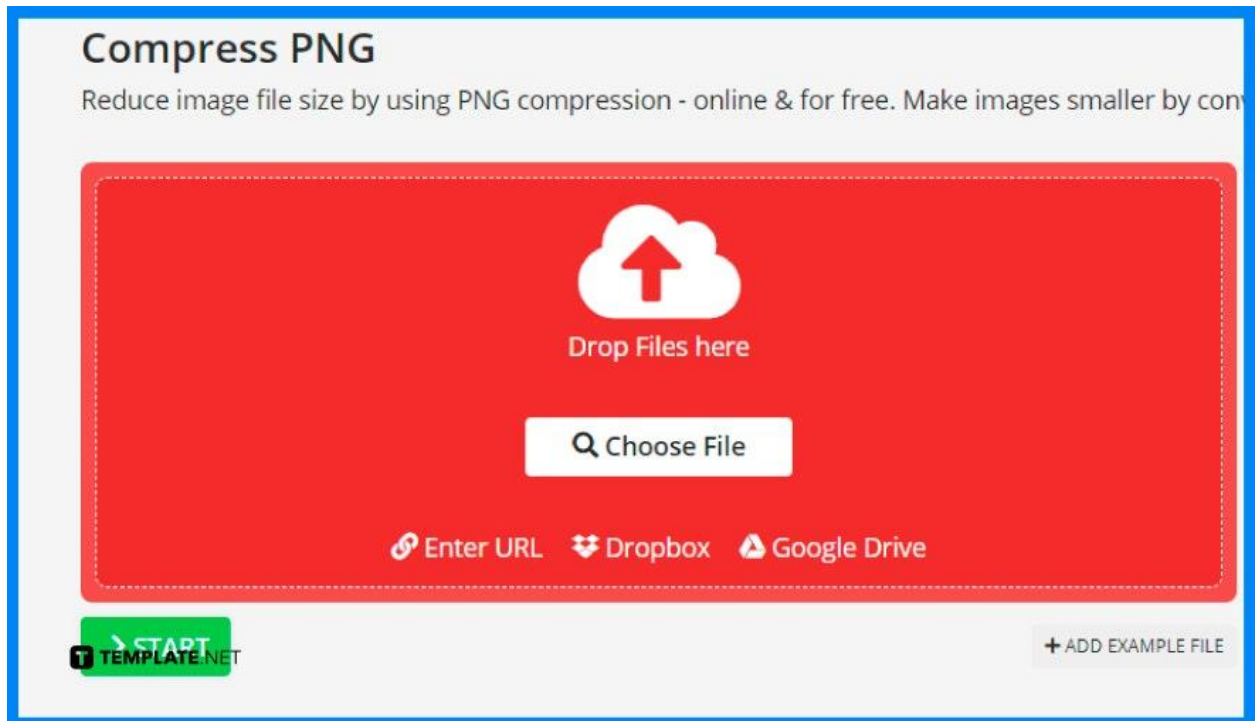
Compress PNG

Reduce image file size by using PNG compression - online & for free. Make images smaller by con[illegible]

Drop Files here

Choose File

Enter URL Dropbox Google Drive

START

TEMPLATE.NET

+ ADD EXAMPLE FILE